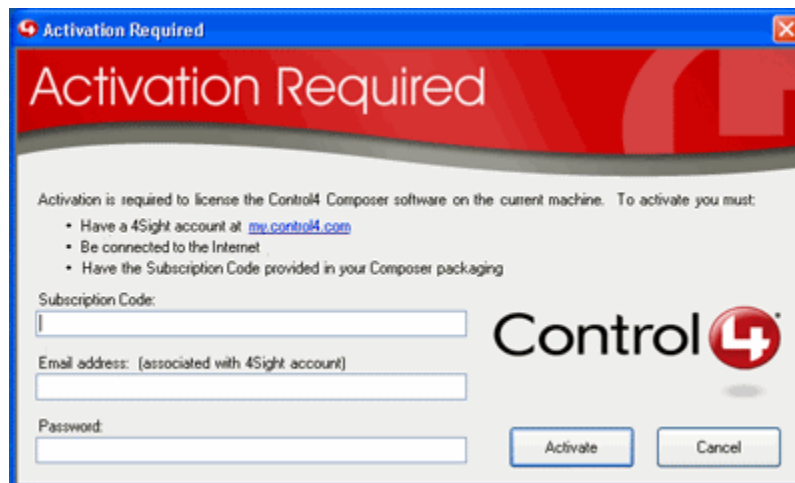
Activation Required

Activation Required

Activation is required to license the Control4 Composer software on the current machine. To activate you must:

- Have a 4Sight account at my.control4.com
- Be connected to the Internet
- Have the Subscription Code provided in your Composer packaging

Subscription Code:

Email address: (associated with 4Sight account)

Password:

Control4

Activate

Cancel